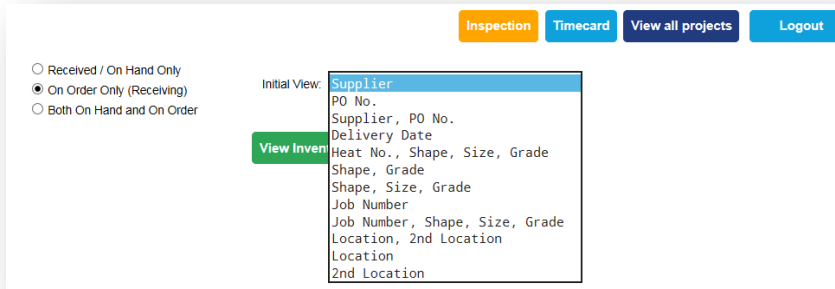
Inspection Timecard View all projects Logout

Received / On Hand Only
On Order Only (Receiving)
Both On Hand and On Order

Initial View:

Supplier
PO No.
Supplier, PO No.
Delivery Date
Heat No., Shape, Size, Grade
Shape, Grade
Shape, Size, Grade
Job Number
Job Number, Shape, Size, Grade
Location, 2nd Location
Location
2nd Location

View Invent